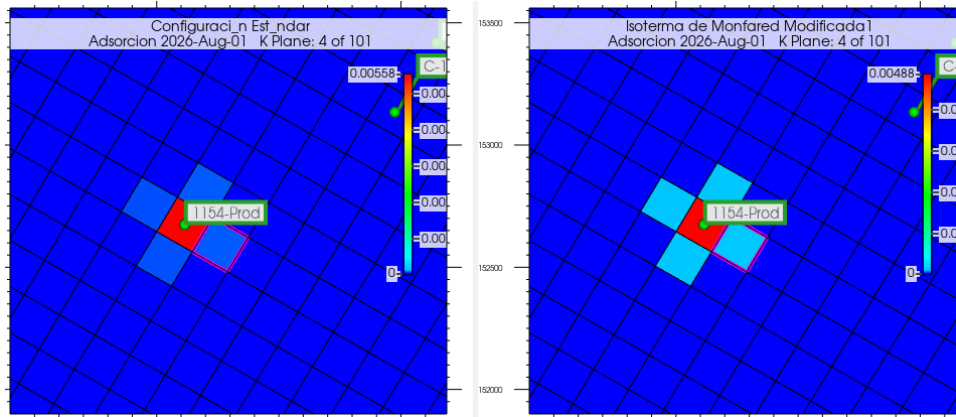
Configuraci_n Est_ndar
Adsorcion 2026-Aug-01 K Plane: 4 of 101

0.00558
C-1
0.00
0.00
0.00
0.00
0.00
0
1154-Prod

153500
153000
152500
152000

Isoterma de Monfared Modificada1
Adsorcion 2026-Aug-01 K Plane: 4 of 101

0.00488
C-
0.0
0.0
0.0
0.0
0
1154-Prod